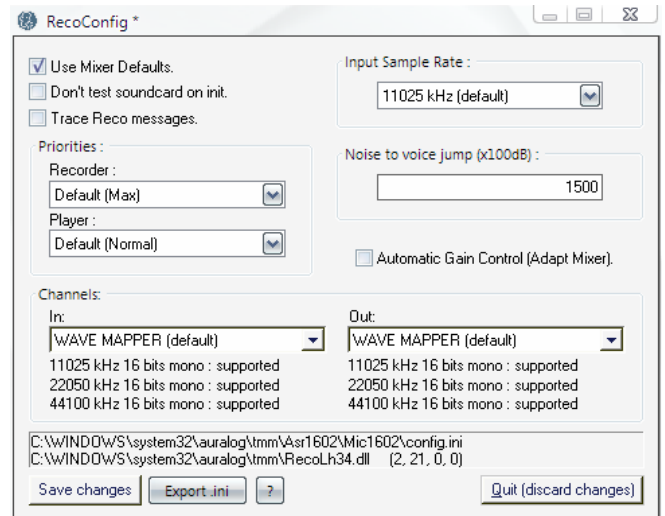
RecoConfig *

Use Mixer Defaults.
Don't test soundcard on init.
Trace Reco messages.

Input Sample Rate :
11025 kHz (default)

Priorities :
Recorder :
Default (Max)
Player :
Default (Normal)

Noise to voice jump (x100dB) :
1500

Automatic Gain Control (Adapt Mixer).

Channels:
In:
WAVE MAPPER (default)
11025 kHz 16 bits mono : supported
22050 kHz 16 bits mono : supported
44100 kHz 16 bits mono : supported

Out:
WAVE MAPPER (default)
11025 kHz 16 bits mono : supported
22050 kHz 16 bits mono : supported
44100 kHz 16 bits mono : supported

C:\WINDOWS\system32\auralog\tmm\Asr1602\Mic1602\config.ini
C:\WINDOWS\system32\auralog\tmm\RecoLh34.dll (2, 21, 0, 0)

Save changes
Export .ini
?
Quit (discard changes)